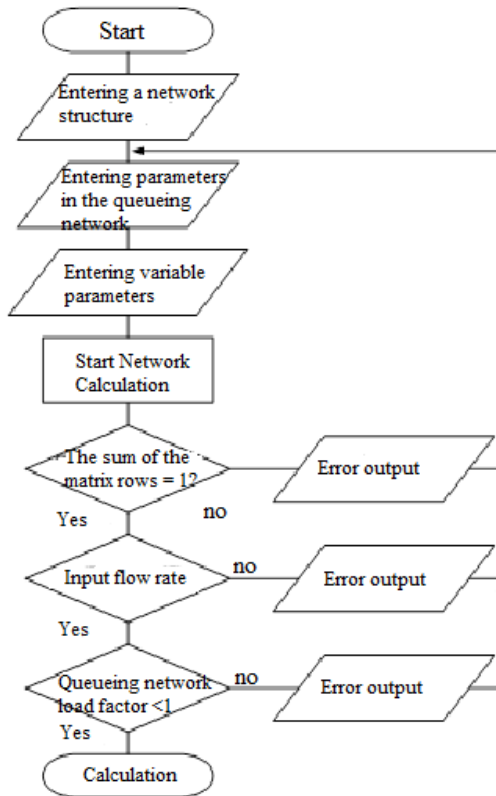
Start

Entering a network structure

Entering parameters in the queueing network

Entering variable parameters

Start Network Calculation

The sum of the matrix rows = 1?

Error output

no

Yes

Input flow rate

no

Error output

Yes

Queueing network load factor <1

no

Error output

Yes

Calculation